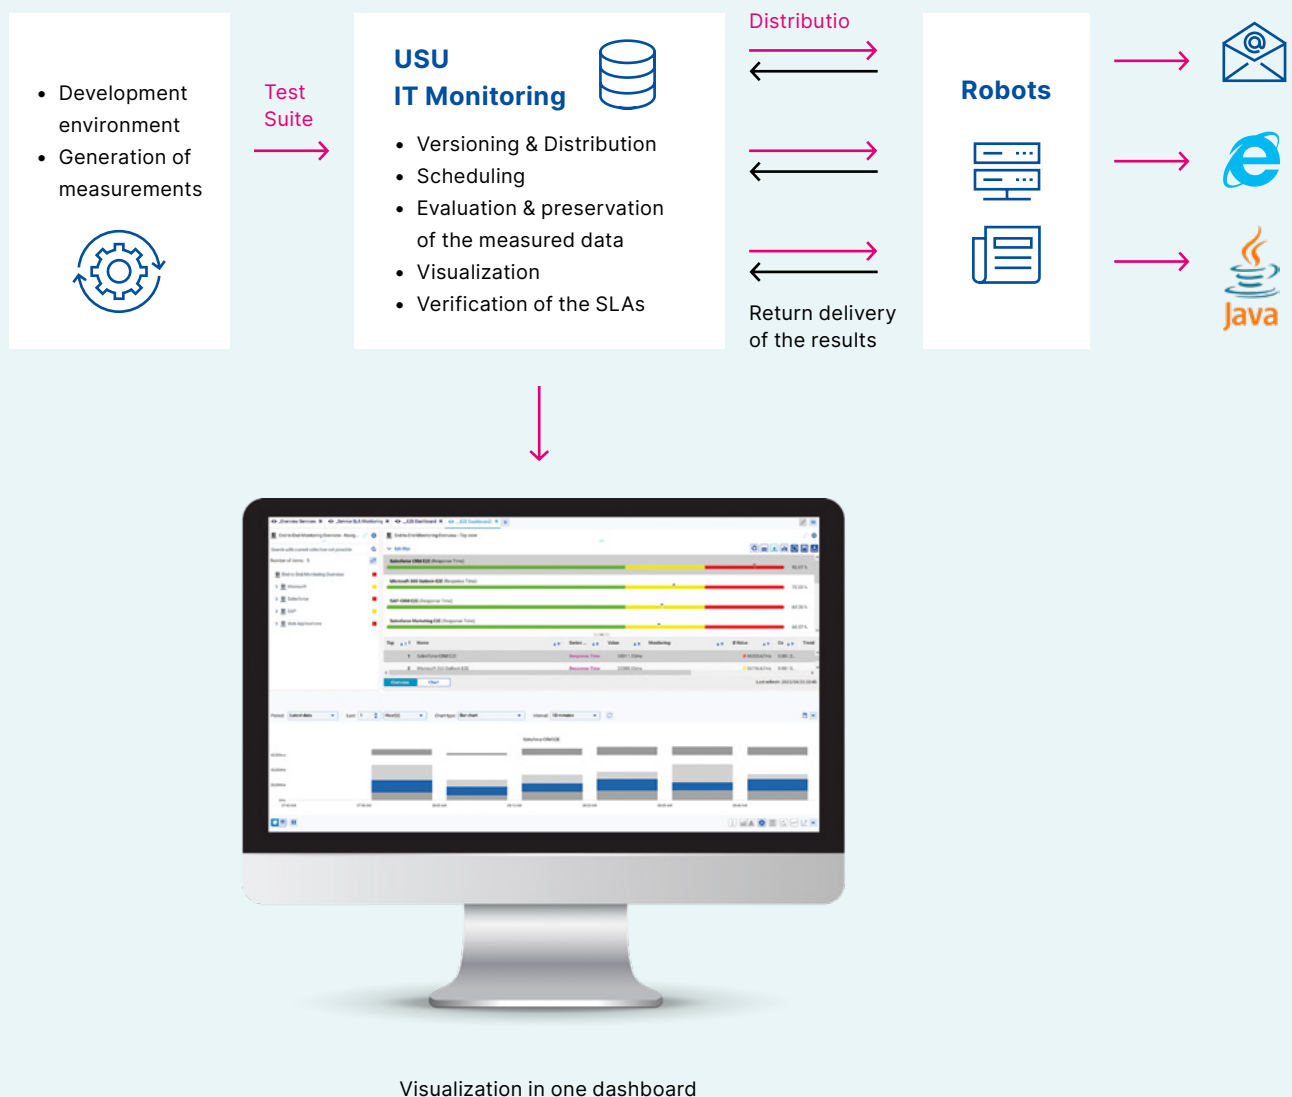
- Development environment
- Generation of measurements

Test Suite

USU
IT Monitoring

- Versioning & Distribution
- Scheduling
- Evaluation & preservation of the measured data
- Visualization
- Verification of the SLAs

Distributio

Return delivery of the results

Robots

Java

Visualization in one dashboard